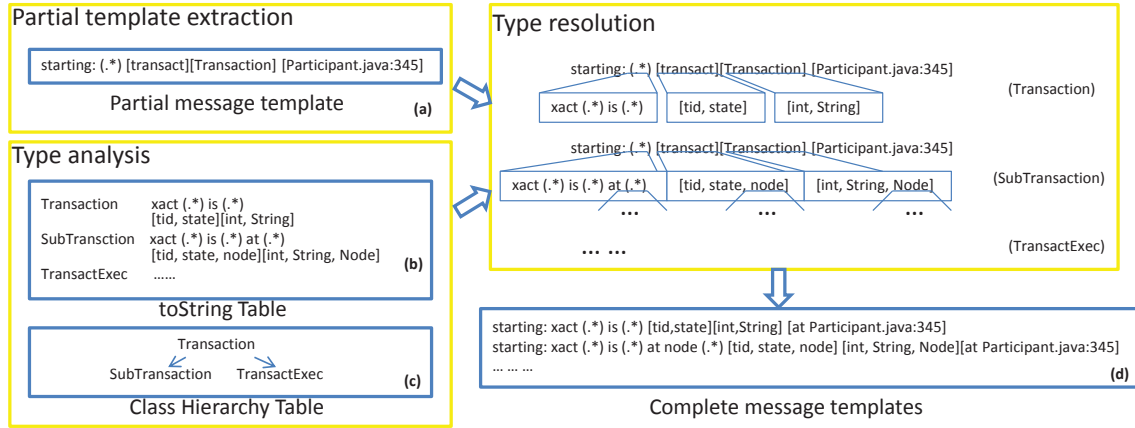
Partial template extraction

starting: (.*) [transact][Transaction] [Participant.java:345]

Partial message template

(a)

Type analysis

| Transaction | xact (.*) is (.*) [tid, state][int, String] |
|---|---|
| SubTransction | xact (.*) is (.*) at (.*) [tid, state, node][int, String, Node] |
| TransactExec | …… |

(b)

toString Table

Transaction

SubTransaction TransactExec

(c)

Class Hierarchy Table

Type resolution

starting: (.*) [transact][Transaction] [Participant.java:345]

xact (.*) is (.*) [tid, state] [int, String] (Transaction)

starting: (.*) [transact][Transaction] [Participant.java:345]

xact (.*) is (.*) at (.*) [tid, state, node] [int, String, Node] (SubTransaction)

… … …

… … (TransactExec)

starting: xact (.*) is (.*) [tid,state][int,String] [at Participant.java:345]
starting: xact (.*) is (.*) at node (.*) [tid, state, node] [int, String, Node][at Participant.java:345]
… … …

(d)

Complete message templates